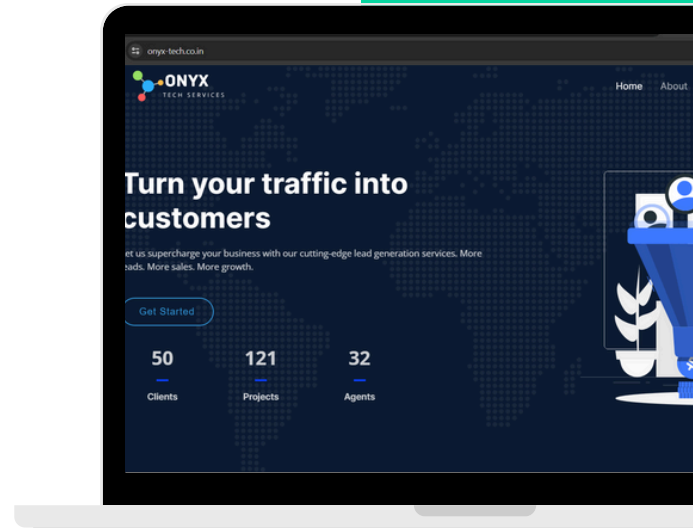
onyx-tech.co.in

ONYX
TECH SERVICES

Home About

Turn your traffic into customers

et us supercharge your business with our cutting-edge lead generation services. More eads. More sales. More growth.

Get Started

50
Clients

121
Projects

32
Agents